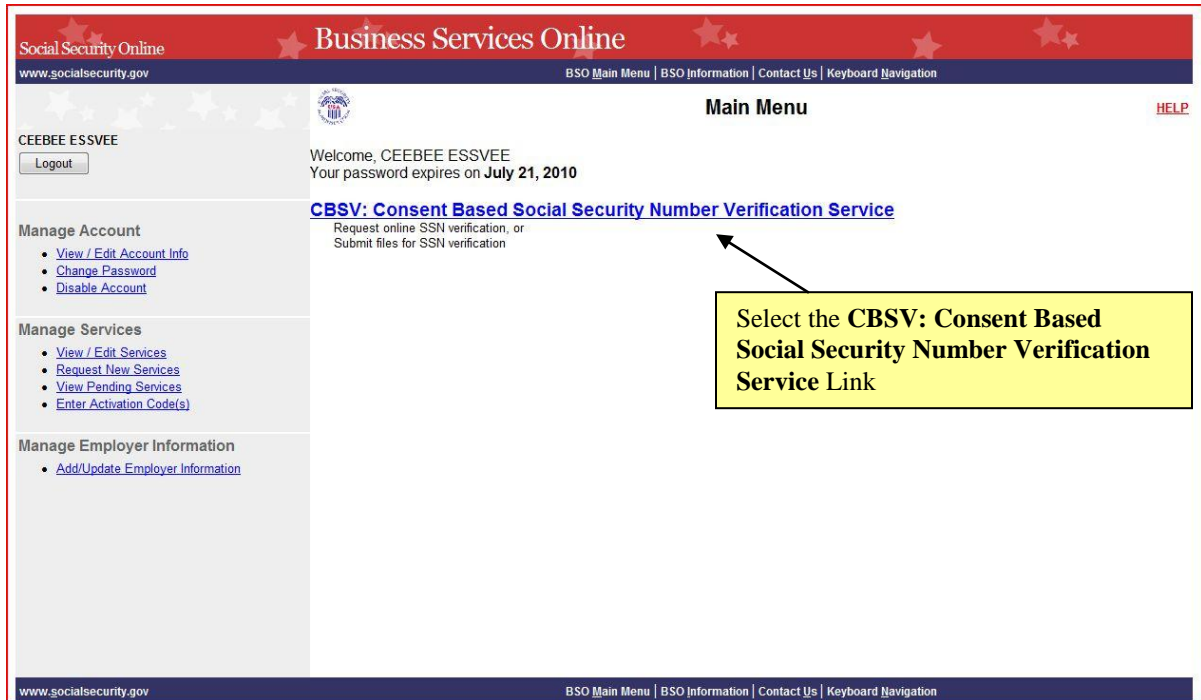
Social Security Online

Business Services Online

www.socialsecurity.gov

BSO Main Menu | BSO Information | Contact Us | Keyboard Navigation

CEEBEE ESSVEE

Logout

Main Menu

HELP

Welcome, CEEBEE ESSVEE
Your password expires on **July 21, 2010**

Manage Account
- View / Edit Account Info
- Change Password
- Disable Account

CBSV: Consent Based Social Security Number Verification Service
Request online SSN verification, or
Submit files for SSN verification

Select the **CBSV: Consent Based Social Security Number Verification Service** Link

Manage Services
- View / Edit Services
- Request New Services
- View Pending Services
- Enter Activation Code(s)

Manage Employer Information
- Add/Update Employer Information

www.socialsecurity.gov

BSO Main Menu | BSO Information | Contact Us | Keyboard Navigation